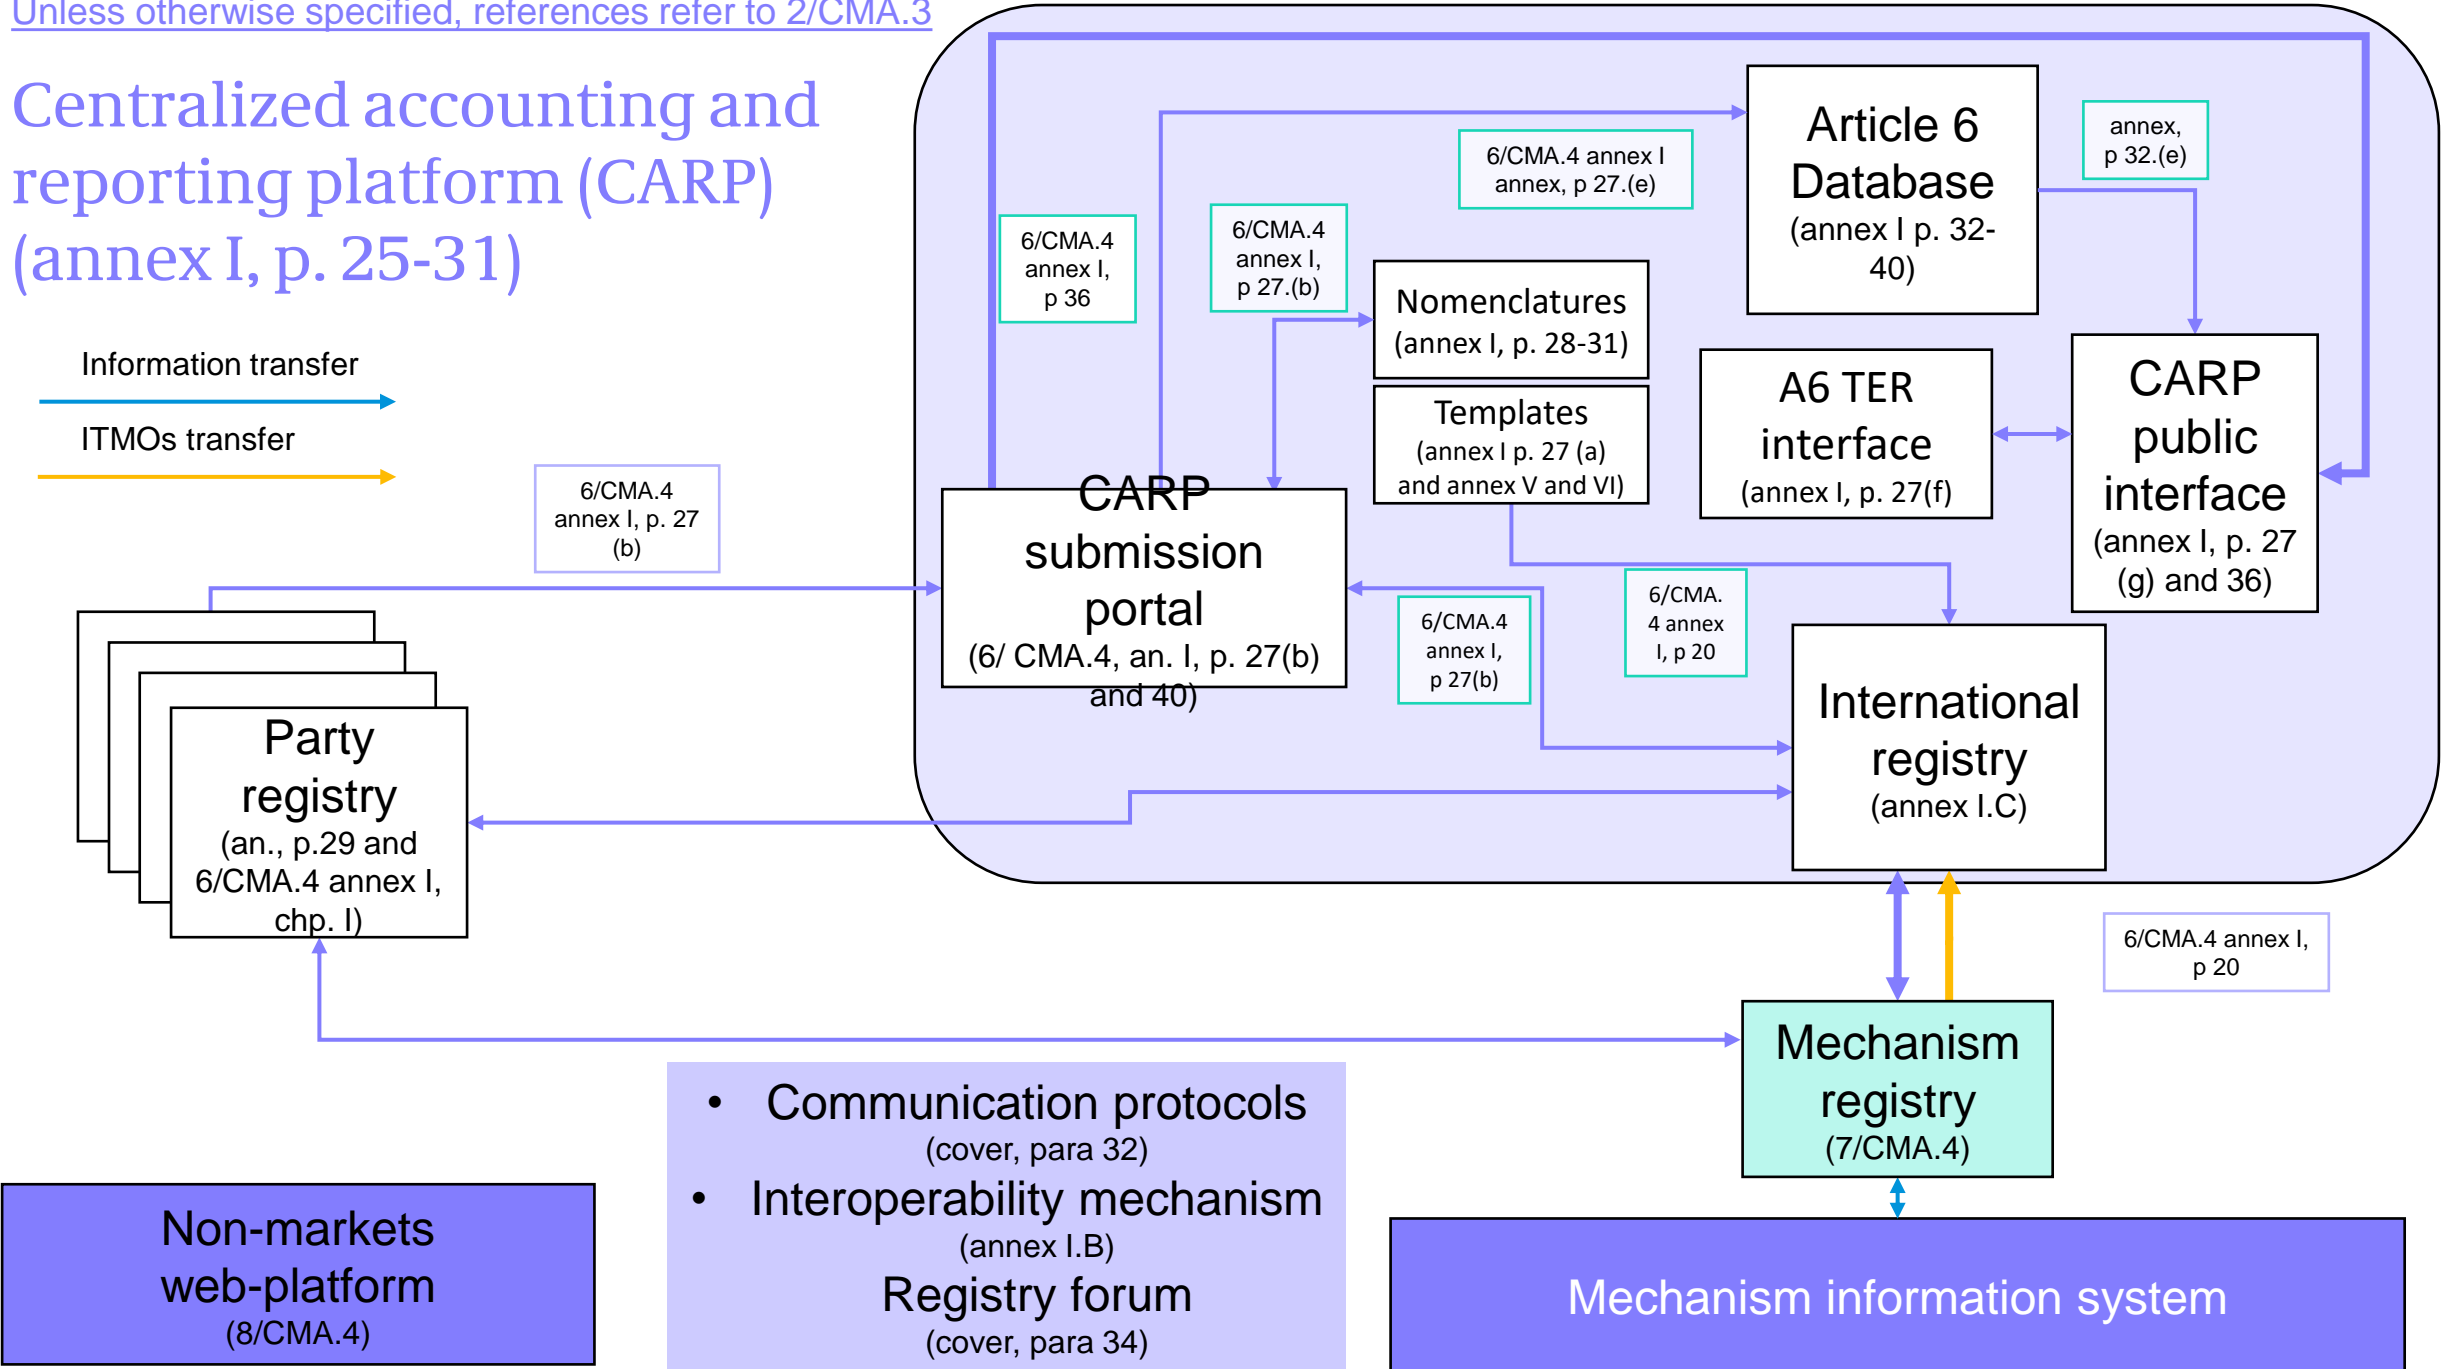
Unless otherwise specified, references refer to 2/CMA.3

Centralized accounting and reporting platform (CARP) (annex I, p. 25-31)

Information transfer

ITMOs transfer

6/CMA.4 annex I, p 36

6/CMA.4 annex I, p 27.(b)

6/CMA.4 annex I annex, p 27.(e)

Article 6 Database (annex I p. 32-40)

annex, p 32.(e)

Nomenclatures (annex I, p. 28-31)

Templates (annex I p. 27 (a) and annex V and VI)

A6 TER interface (annex I, p. 27(f)

CARP public interface (annex I, p. 27 (g) and 36)

6/CMA.4 annex I, p. 27 (b)

CARP submission portal (6/ CMA.4, an. I, p. 27(b) and 40)

6/CMA.4 annex I, p 27(b)

6/CMA. 4 annex I, p 20

International registry (annex I.C)

Party registry (an., p.29 and 6/CMA.4 annex I, chp. I)

6/CMA.4 annex I, p 20

Mechanism registry (7/CMA.4)

• Communication protocols (cover, para 32)
• Interoperability mechanism (annex I.B)
Registry forum (cover, para 34)

Non-markets web-platform (8/CMA.4)

Mechanism information system